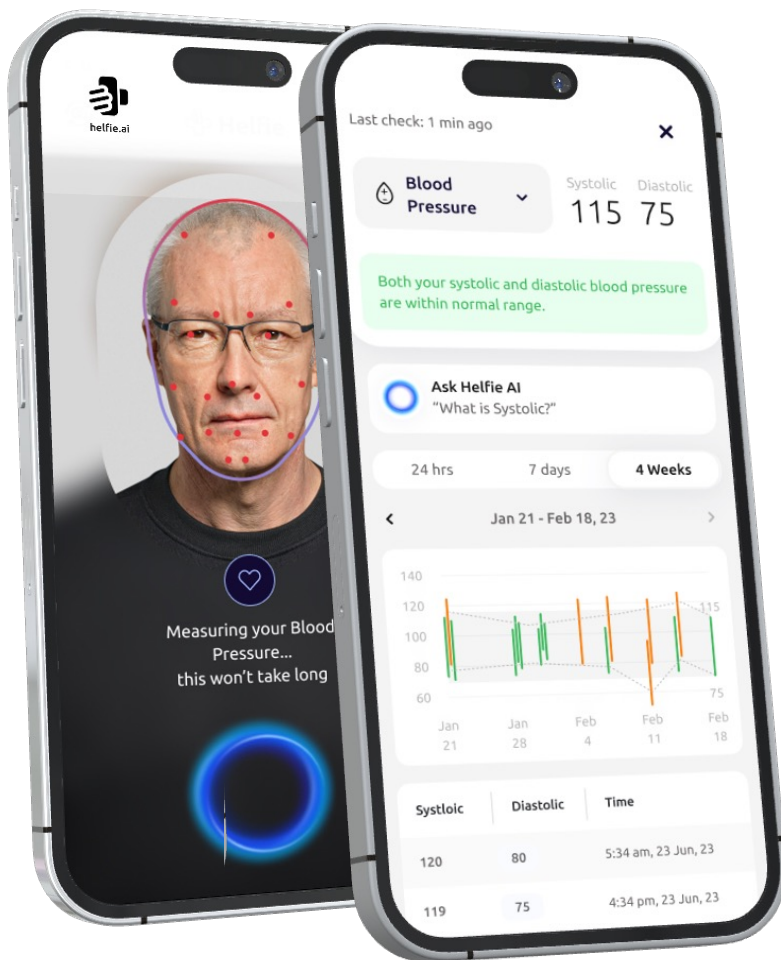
helfie.ai

Helfie

Measuring your Blood Pressure... this won't take long

Last check: 1 min ago

×

Blood Pressure

Systolic 115

Diastolic 75

Both your systolic and diastolic blood pressure are within normal range.

Ask Helfie AI
"What is Systolic?"

24 hrs | 7 days | 4 Weeks

‹ Jan 21 - Feb 18, 23 ›

140
120
100
80
60

115
75

Jan 21 | Jan 28 | Feb 4 | Feb 11 | Feb 18

| Systloic | Diastolic | Time |
|---|---|---|
| 120 | 80 | 5:34 am, 23 Jun, 23 |
| 119 | 75 | 4:34 pm, 23 Jun, 23 |